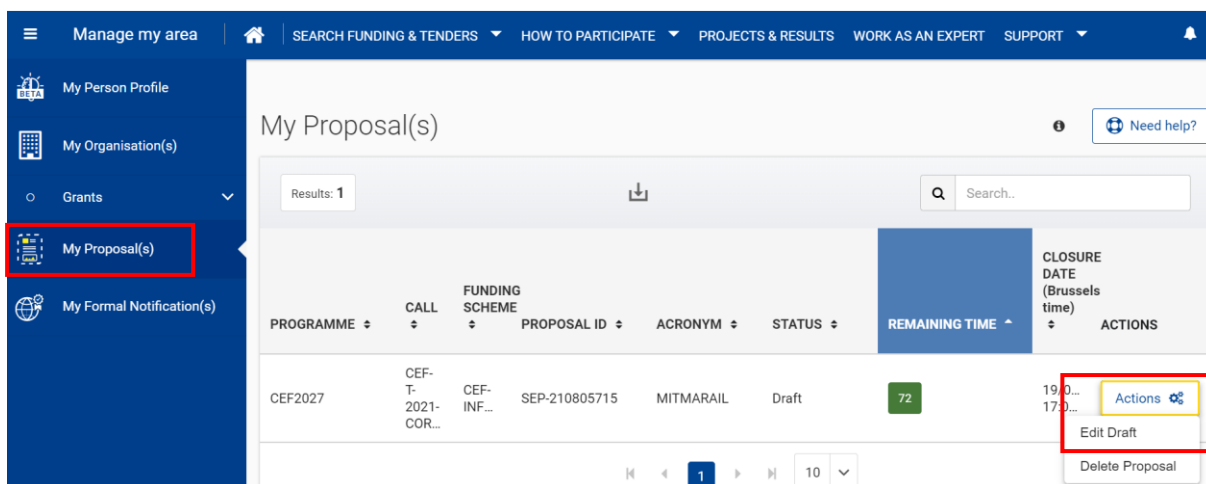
Manage my area

SEARCH FUNDING & TENDERS HOW TO PARTICIPATE PROJECTS & RESULTS WORK AS AN EXPERT SUPPORT

BETA My Person Profile

My Organisation(s)

Grants

My Proposal(s)

My Formal Notification(s)

My Proposal(s)

Need help?

Results: 1

Search..

| PROGRAMME | CALL | FUNDING SCHEME | PROPOSAL ID | ACRONYM | STATUS | REMAINING TIME | CLOSURE DATE (Brussels time) | ACTIONS |
|---|---|---|---|---|---|---|---|---|
| CEF2027 | CEF-T-2021-COR... | CEF-INF... | SEP-210805715 | MITMARAIL | Draft | 72 | 19.0... 17:0... | Actions |

Edit Draft

Delete Proposal

1

10